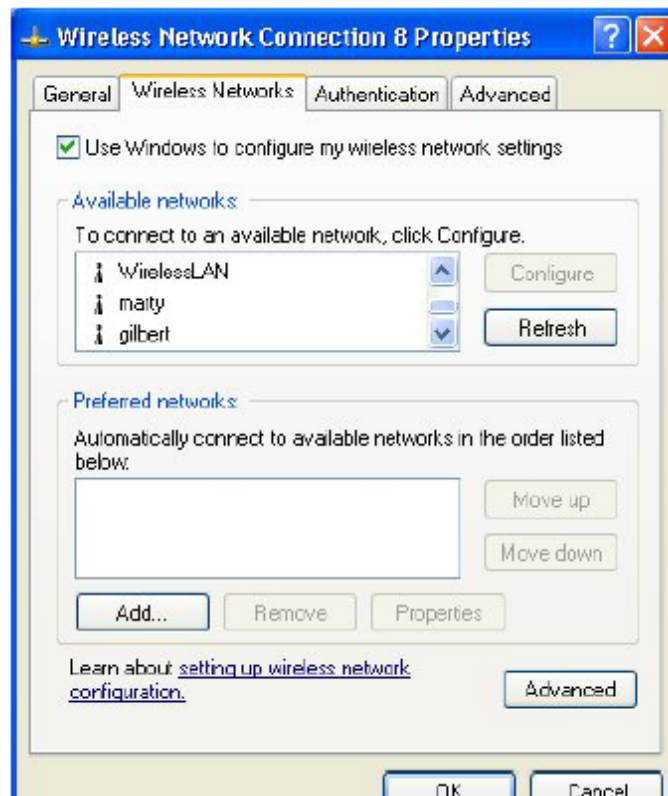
Wireless Network Connection 8 Properties

General | Wireless Networks | Authentication | Advanced

Use Windows to configure my wireless network settings

Available networks:
To connect to an available network, click Configure.
WirelessLAN
marty
gilbert
Configure
Refresh

Preferred networks:
Automatically connect to available networks in the order listed below:
Move up
Move down
Add...
Remove
Properties

Learn about setting up wireless network configuration.
Advanced

OK
Cancel